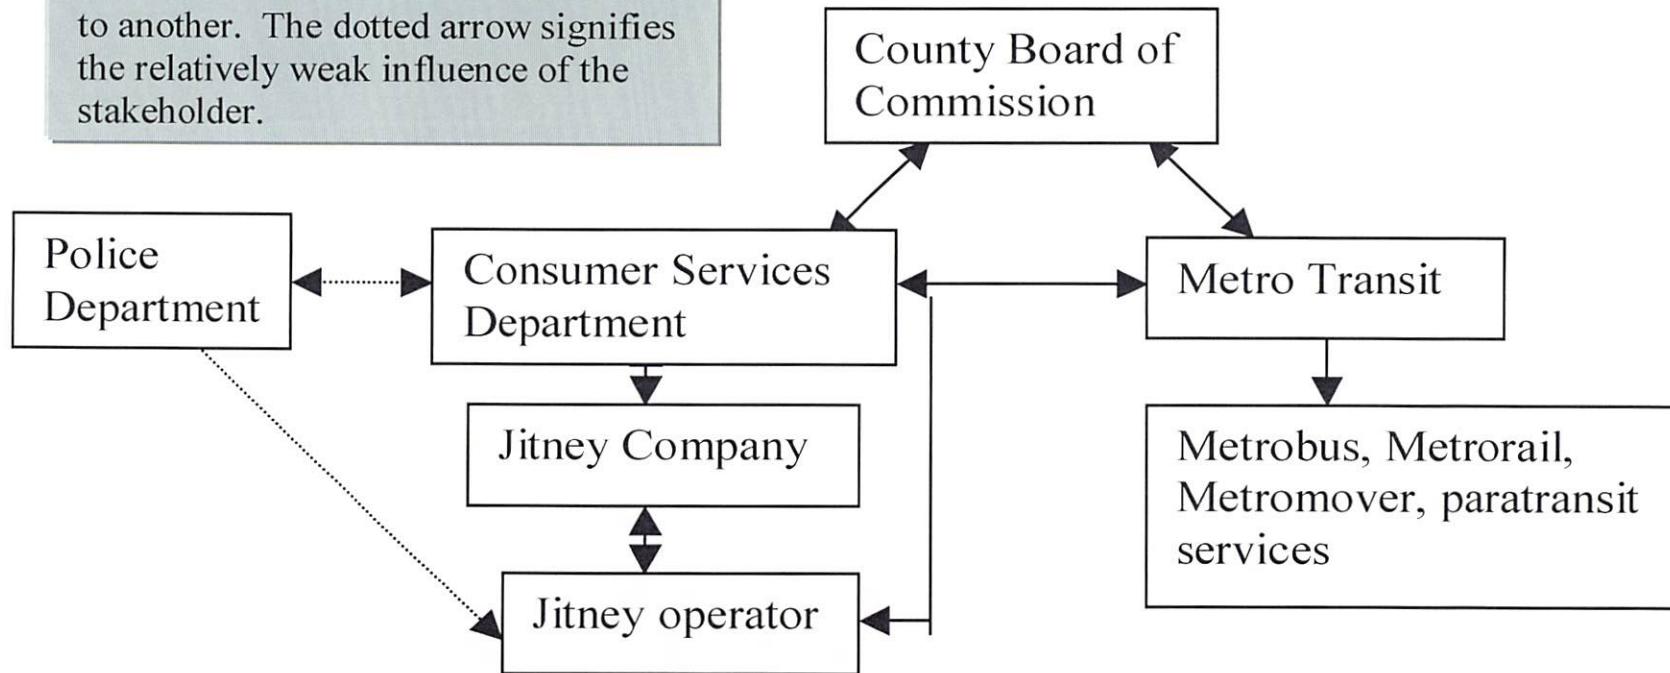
to another. The dotted arrow signifies the relatively weak influence of the stakeholder.

County Board of Commission

Police Department

Consumer Services Department

Metro Transit

Jitney Company

Metrobus, Metrorail, Metromover, paratransit services

Jitney operator